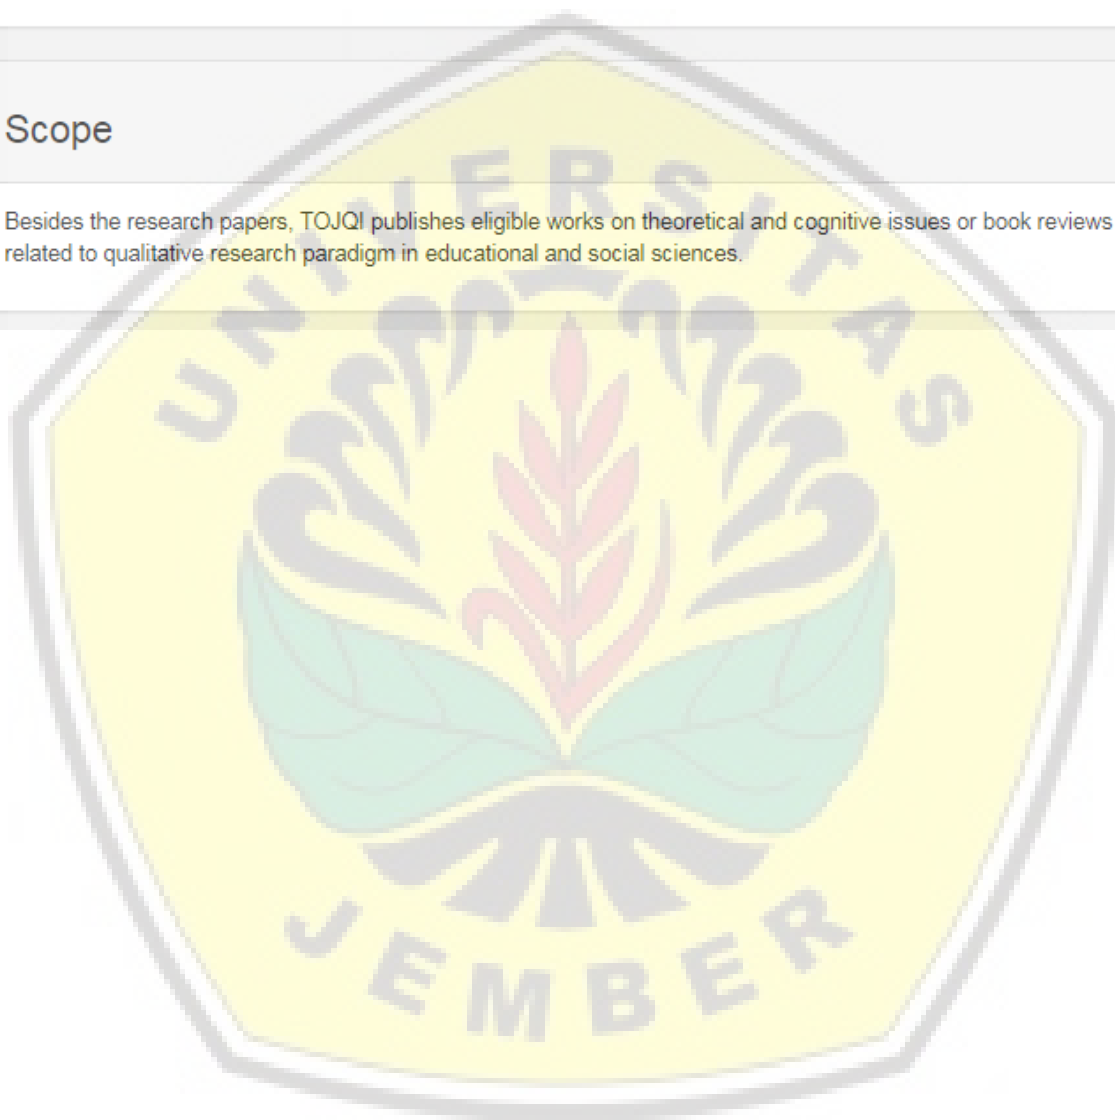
Scope

Besides the research papers, TOJQI publishes eligible works on theoretical and cognitive issues or book reviews related to qualitative research paradigm in educational and social sciences.

UNIVERSITAS

JEMBER